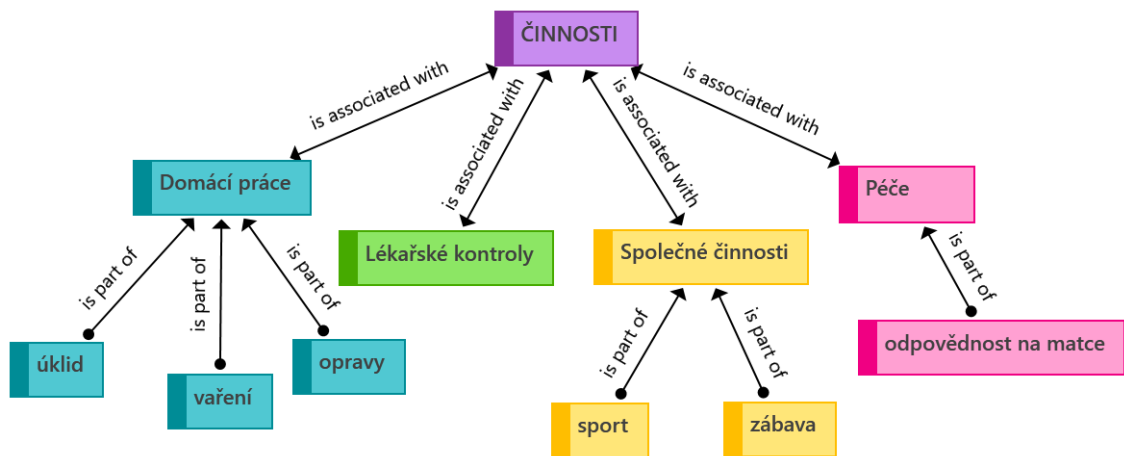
ČINNOSTI

is associated with

is associated with

is associated with

is associated with

Domácí práce

Lékařské kontroly

Společné činnosti

Péče

is part of

is part of

is part of

is part of

is part of

is part of

úklid

vaření

opravy

sport

zábava

odpovědnost na matce